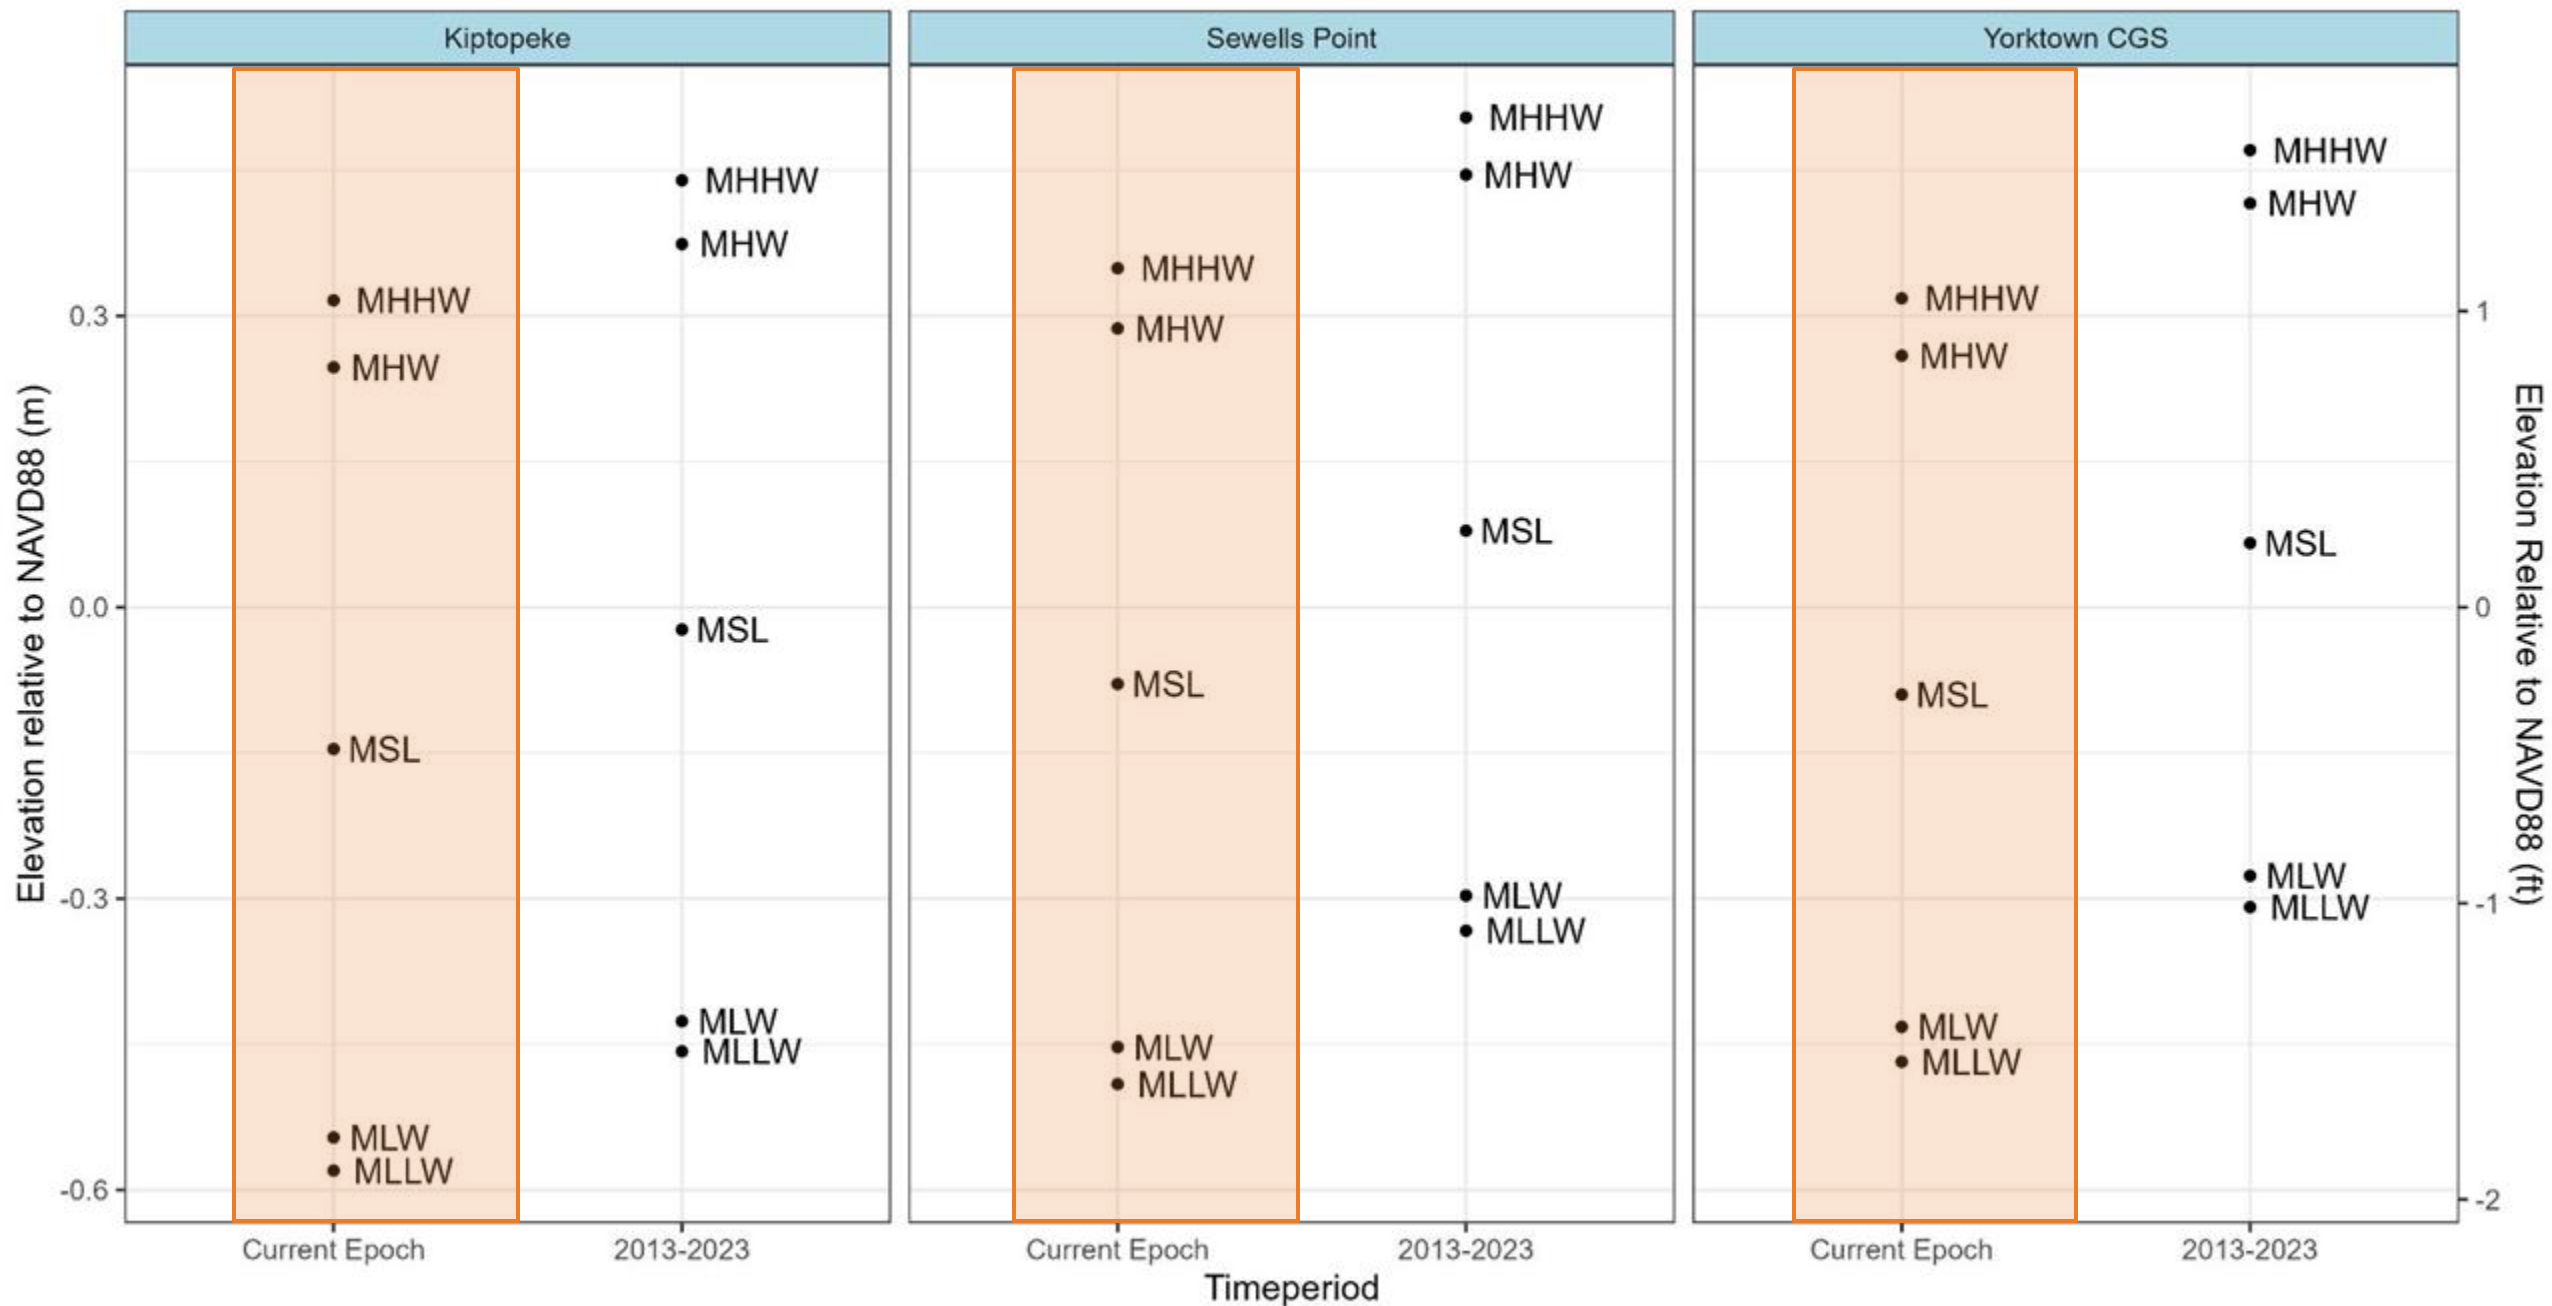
Kiptopeke

Sewells Point

Yorktown CGS

Elevation relative to NAVD88 (m)

0.3
0.0
-0.3
-0.6

MHHW
MHW
MSL
MLW
MLLW

MHHW
MHW
MSL
MLW
MLLW

Current Epoch
2013-2023

MHHW
MHW
MSL
MLW
MLLW

MHHW
MHW
MSL
MLW
MLLW

Current Epoch
2013-2023

MHHW
MHW
MSL
MLW
MLLW

MHHW
MHW
MSL
MLW
MLLW

Current Epoch
2013-2023

1
0
-1
-2

Elevation Relative to NAVD88 (ft)

Timeperiod